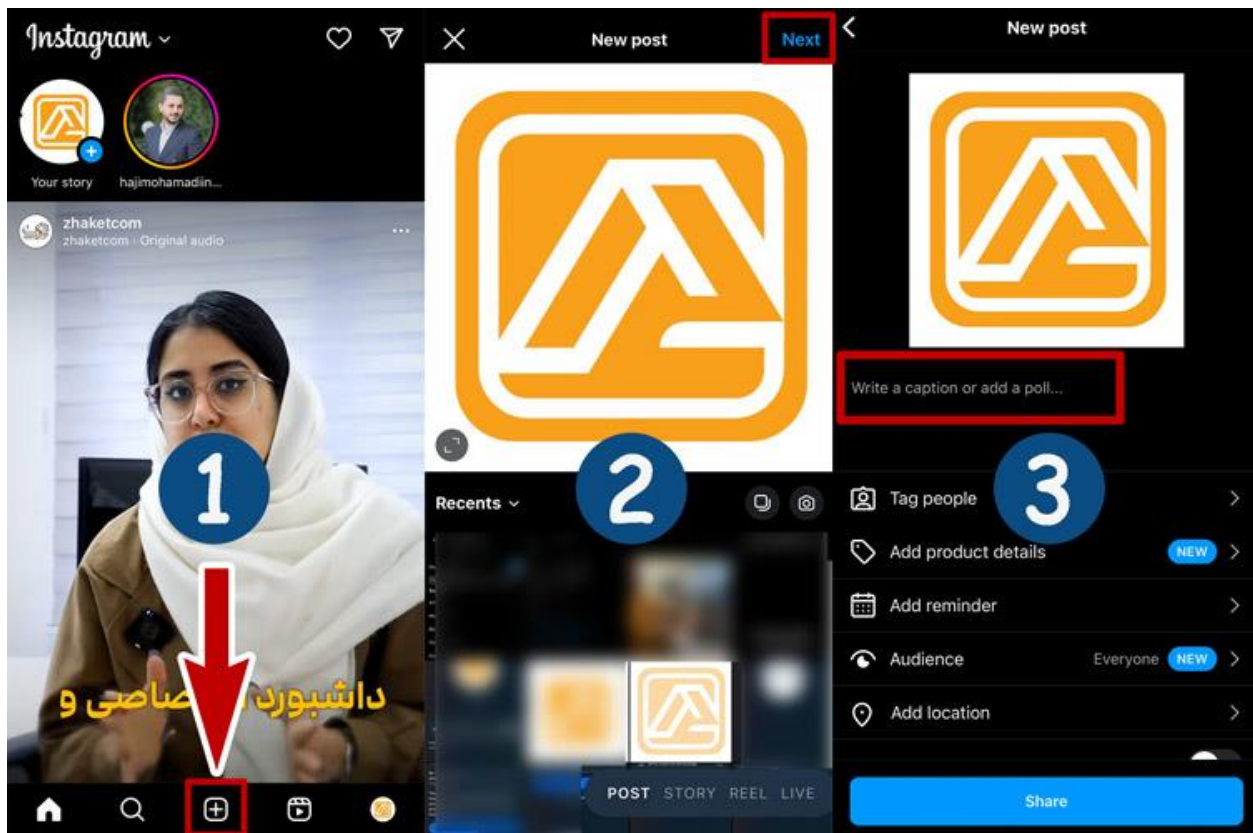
Instagram

Your story
hajimohamadiin...

zhaketcom
zhaketcom · Original audio

1

داشبورد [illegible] صاصی و

New post
Next

2

Recents

POST STORY REEL LIVE

New post

Write a caption or add a poll...

3

Tag people
Add product details NEW
Add reminder
Audience Everyone NEW
Add location

Share